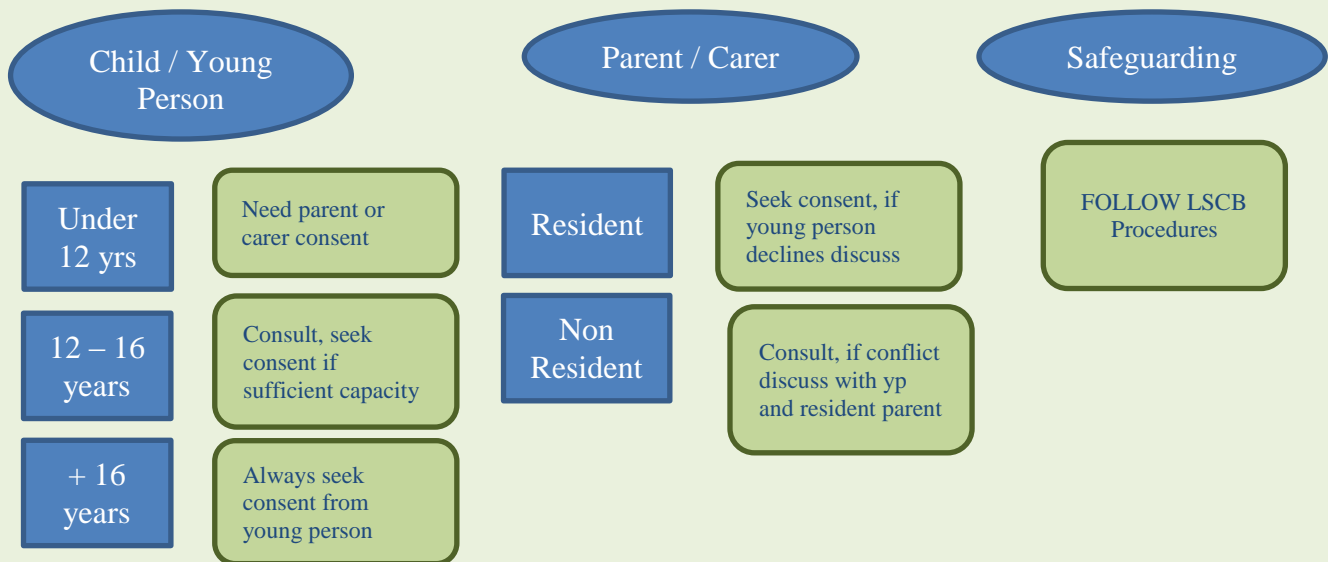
Child / Young Person

Under 12 yrs

Need parent or carer consent

12 – 16 years

Consult, seek consent if sufficient capacity

+ 16 years

Always seek consent from young person

Parent / Carer

Resident

Seek consent, if young person declines discuss

Non Resident

Consult, if conflict discuss with yp and resident parent

Safeguarding

FOLLOW LSCB Procedures